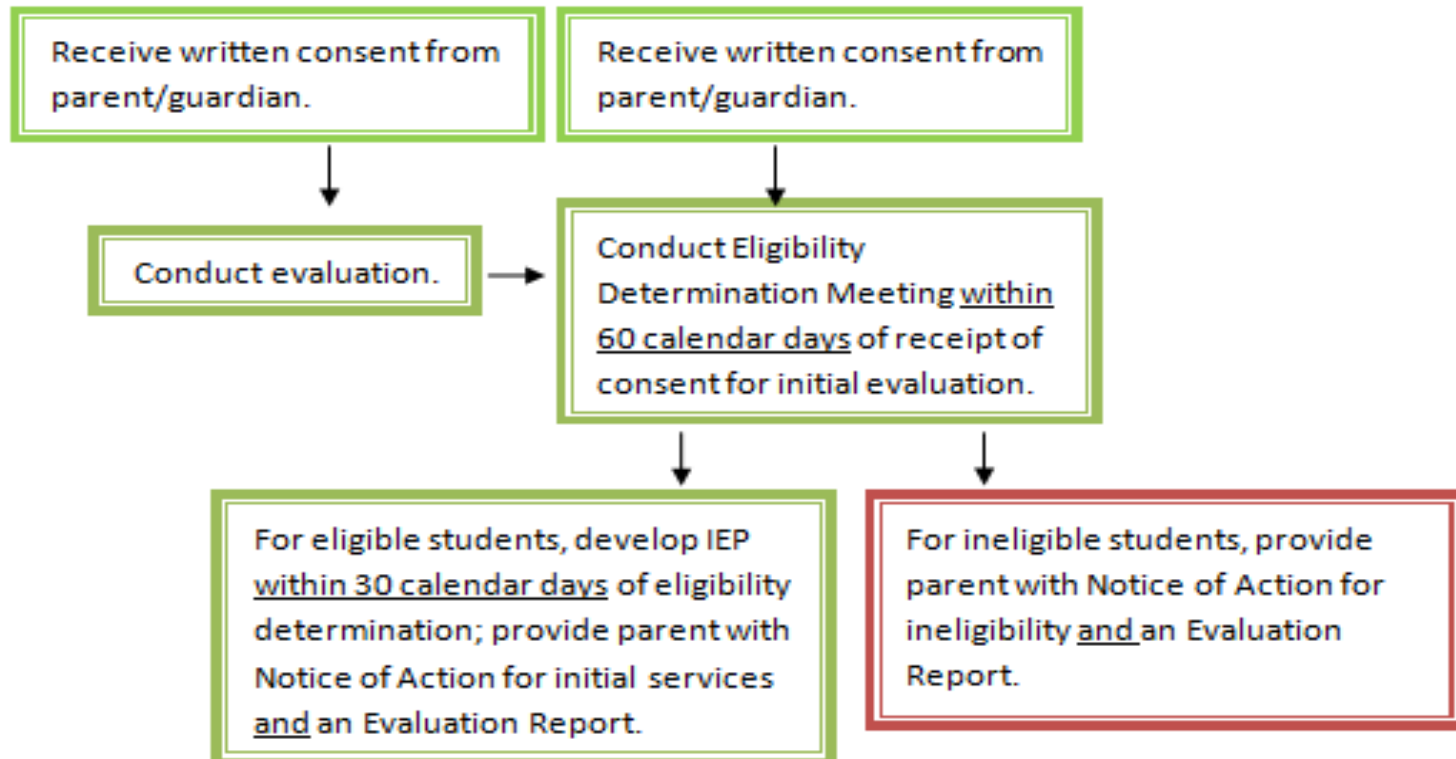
Receive written consent from parent/guardian.

Receive written consent from parent/guardian.

Conduct evaluation.

Conduct Eligibility Determination Meeting within 60 calendar days of receipt of consent for initial evaluation.

For eligible students, develop IEP within 30 calendar days of eligibility determination; provide parent with Notice of Action for initial services and an Evaluation Report.

For ineligible students, provide parent with Notice of Action for ineligibility and an Evaluation Report.